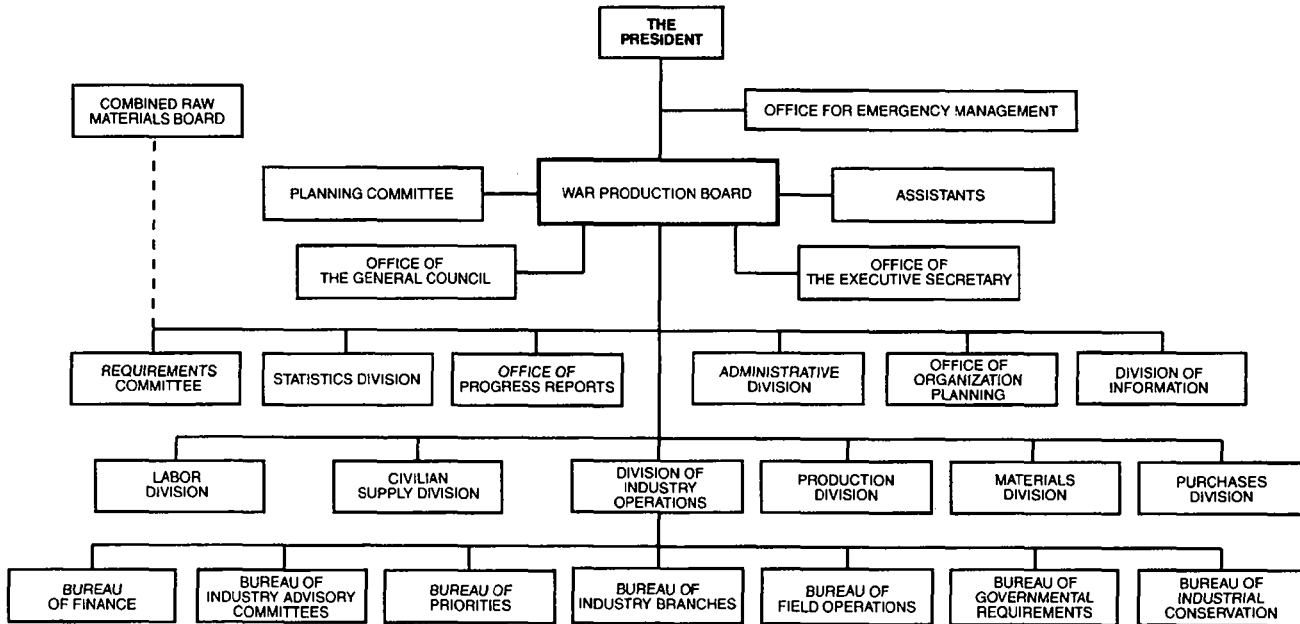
THE PRESIDENT

COMBINED RAW MATERIALS BOARD

OFFICE FOR EMERGENCY MANAGEMENT

PLANNING COMMITTEE

WAR PRODUCTION BOARD

ASSISTANTS

OFFICE OF THE GENERAL COUNCIL

OFFICE OF THE EXECUTIVE SECRETARY

REQUIREMENTS COMMITTEE

STATISTICS DIVISION

OFFICE OF PROGRESS REPORTS

ADMINISTRATIVE DIVISION

OFFICE OF ORGANIZATION PLANNING

DIVISION OF INFORMATION

LABOR DIVISION

CIVILIAN SUPPLY DIVISION

DIVISION OF INDUSTRY OPERATIONS

PRODUCTION DIVISION

MATERIALS DIVISION

PURCHASES DIVISION

BUREAU OF FINANCE

BUREAU OF INDUSTRY ADVISORY COMMITTEES

BUREAU OF PRIORITIES

BUREAU OF INDUSTRY BRANCHES

BUREAU OF FIELD OPERATIONS

BUREAU OF GOVERNMENTAL REQUIREMENTS

BUREAU OF INDUSTRIAL CONSERVATION